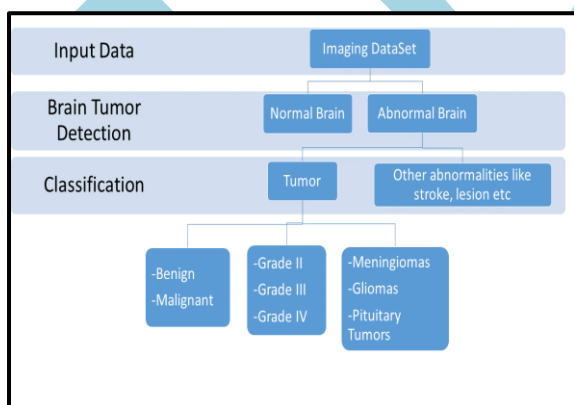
Input Data

Imaging DataSet

Brain Tumor Detection

Normal Brain

Abnormal Brain

Classification

Tumor

Other abnormalities like stroke, lesion etc

-Benign
-Malignant

-Grade II
-Grade III
-Grade IV

-Meningiomas
-Gliomas
-Pituitary Tumors